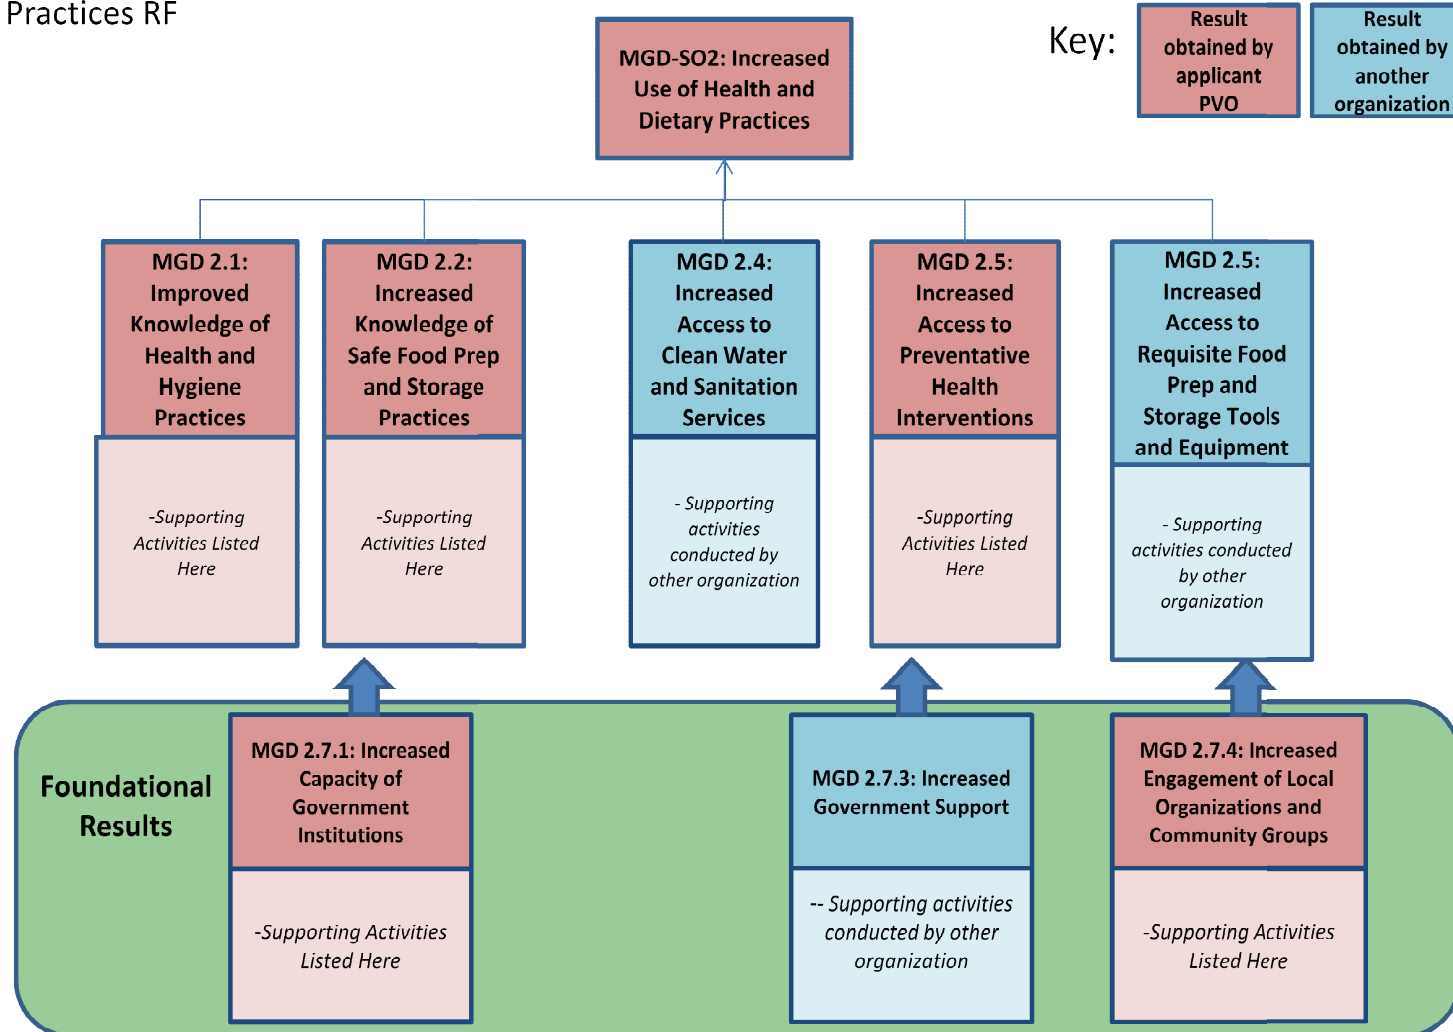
Practices RF

Key:

Result obtained by applicant PVO

Result obtained by another organization

MGD-SO2: Increased Use of Health and Dietary Practices

MGD 2.1: Improved Knowledge of Health and Hygiene Practices

-Supporting Activities Listed Here

MGD 2.2: Increased Knowledge of Safe Food Prep and Storage Practices

-Supporting Activities Listed Here

MGD 2.4: Increased Access to Clean Water and Sanitation Services

- Supporting activities conducted by other organization

MGD 2.5: Increased Access to Preventative Health Interventions

-Supporting Activities Listed Here

MGD 2.5: Increased Access to Requisite Food Prep and Storage Tools and Equipment

- Supporting activities conducted by other organization

Foundational Results

MGD 2.7.1: Increased Capacity of Government Institutions

-Supporting Activities Listed Here

MGD 2.7.3: Increased Government Support

-- Supporting activities conducted by other organization

MGD 2.7.4: Increased Engagement of Local Organizations and Community Groups

-Supporting Activities Listed Here